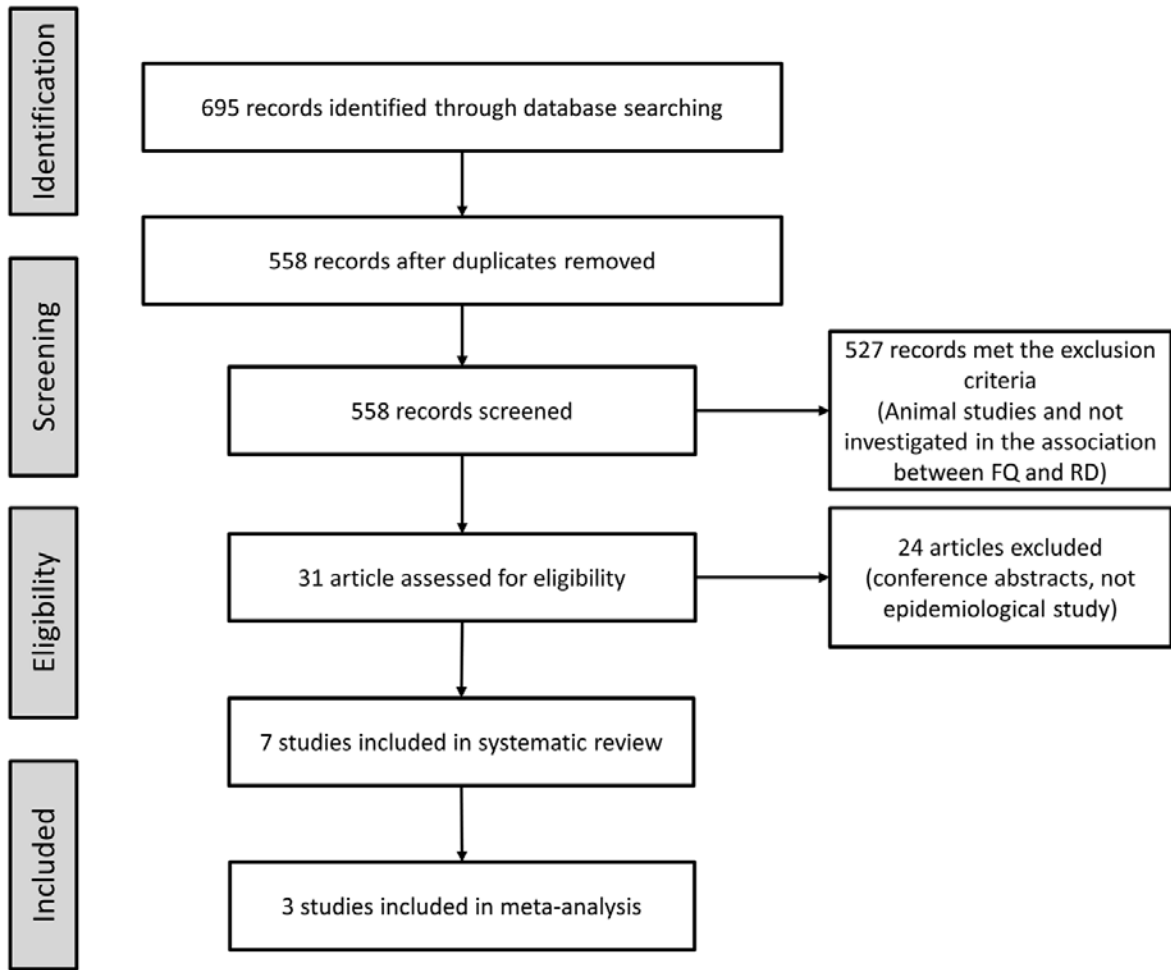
Identification

695 records identified through database searching

558 records after duplicates removed

Screening

558 records screened

527 records met the exclusion criteria (Animal studies and not investigated in the association between FQ and RD)

Eligibility

31 article assessed for eligibility

24 articles excluded (conference abstracts, not epidemiological study)

7 studies included in systematic review

Included

3 studies included in meta-analysis